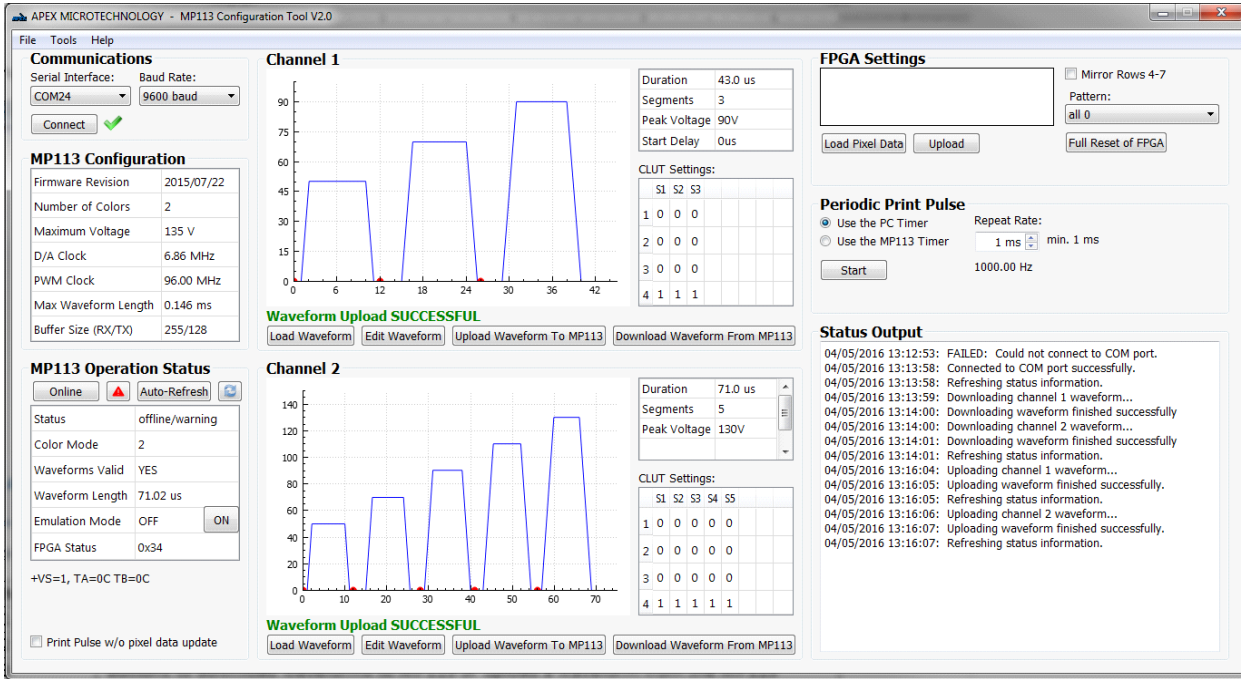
APEX MICROTECHNOLOGY - MP113 Configuration Tool V2.0

File Tools Help

Communications
Serial Interface: Baud Rate:
COM24 9600 baud
Connect

MP113 Configuration

| Firmware Revision | 2015/07/22 |
|---|---|
| Number of Colors | 2 |
| Maximum Voltage | 135 V |
| D/A Clock | 6.86 MHz |
| PWM Clock | 96.00 MHz |
| Max Waveform Length | 0.146 ms |
| Buffer Size (RX/TX) | 255/128 |

MP113 Operation Status
Online Auto-Refresh

| Status | offline/warning |
|---|---|
| Color Mode | 2 |
| Waveforms Valid | YES |
| Waveform Length | 71.02 us |
| Emulation Mode | OFF ON |
| FPGA Status | 0x34 |

+VS=1, TA=0C TB=0C

Print Pulse w/o pixel data update

Channel 1
90 75 60 45 30 15 0
0 6 12 18 24 30 36 42

| Duration | 43.0 us |
|---|---|
| Segments | 3 |
| Peak Voltage | 90V |
| Start Delay | 0us |

CLUT Settings:

| | S1 | S2 | S3 |
|---|---|---|---|
| 1 | 0 | 0 | 0 |
| 2 | 0 | 0 | 0 |
| 3 | 0 | 0 | 0 |
| 4 | 1 | 1 | 1 |

Waveform Upload SUCCESSFUL
Load Waveform Edit Waveform Upload Waveform To MP113 Download Waveform From MP113

Channel 2
140 120 100 80 60 40 20 0
0 10 20 30 40 50 60 70

| Duration | 71.0 us |
|---|---|
| Segments | 5 |
| Peak Voltage | 130V |

CLUT Settings:

| | S1 | S2 | S3 | S4 | S5 |
|---|---|---|---|---|---|
| 1 | 0 | 0 | 0 | 0 | 0 |
| 2 | 0 | 0 | 0 | 0 | 0 |
| 3 | 0 | 0 | 0 | 0 | 0 |
| 4 | 1 | 1 | 1 | 1 | 1 |

Waveform Upload SUCCESSFUL
Load Waveform Edit Waveform Upload Waveform To MP113 Download Waveform From MP113

FPGA Settings
Mirror Rows 4-7
Pattern:
all 0
Load Pixel Data Upload Full Reset of FPGA

Periodic Print Pulse
Use the PC Timer
Use the MP113 Timer
Repeat Rate:
1 ms min. 1 ms
Start
1000.00 Hz

Status Output
04/05/2016 13:12:53: FAILED: Could not connect to COM port.
04/05/2016 13:13:58: Connected to COM port successfully.
04/05/2016 13:13:58: Refreshing status information.
04/05/2016 13:13:59: Downloading channel 1 waveform...
04/05/2016 13:14:00: Downloading waveform finished successfully
04/05/2016 13:14:00: Downloading channel 2 waveform...
04/05/2016 13:14:01: Downloading waveform finished successfully
04/05/2016 13:14:01: Refreshing status information.
04/05/2016 13:16:04: Uploading channel 1 waveform...
04/05/2016 13:16:05: Uploading waveform finished successfully.
04/05/2016 13:16:05: Refreshing status information.
04/05/2016 13:16:06: Uploading channel 2 waveform...
04/05/2016 13:16:07: Uploading waveform finished successfully.
04/05/2016 13:16:07: Refreshing status information.